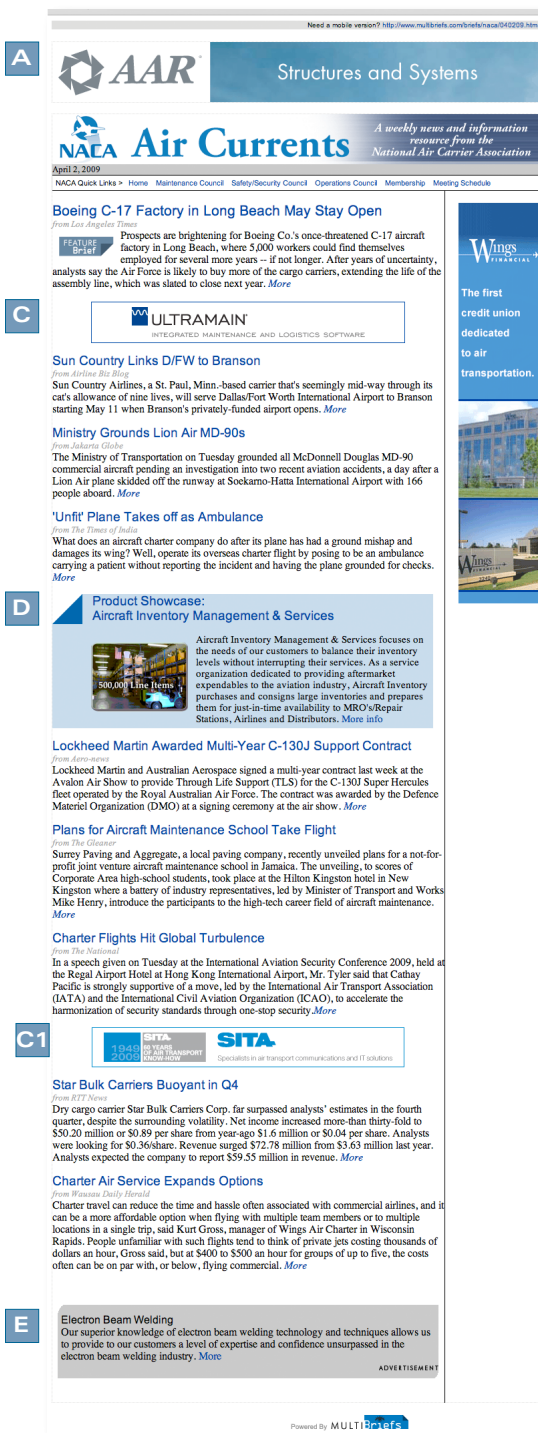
Need a mobile version? http://www.multibriefs.com/briefs/naca/040209.htm

A

AAR

Structures and Systems

NACA Air Currents

A weekly news and information resource from the National Air Carrier Association

April 2, 2009

NACA Quick Links > Home Maintenance Council Safety/Security Council Operations Council Membership Meeting Schedule

Boeing C-17 Factory in Long Beach May Stay Open

from Los Angeles Times

FEATURE Brief

Prospects are brightening for Boeing Co.'s once-threatened C-17 aircraft factory in Long Beach, where 5,000 workers could find themselves employed for several more years -- if not longer. After years of uncertainty, analysts say the Air Force is likely to buy more of the cargo carriers, extending the life of the assembly line, which was slated to close next year. More

C

ULTRAMAIN

INTEGRATED MAINTENANCE AND LOGISTICS SOFTWARE

Sun Country Links D/FW to Branson

from Airline Biz Blog

Sun Country Airlines, a St. Paul, Minn.-based carrier that's seemingly mid-way through its cat's allowance of nine lives, will serve Dallas/Fort Worth International Airport to Branson starting May 11 when Branson's privately-funded airport opens. More

Ministry Grounds Lion Air MD-90s

from Jakarta Globe

The Ministry of Transportation on Tuesday grounded all McDonnell Douglas MD-90 commercial aircraft pending an investigation into two recent aviation accidents, a day after a Lion Air plane skidded off the runway at Soekarno-Hatta International Airport with 166 people aboard. More

'Unfit' Plane Takes off as Ambulance

from The Times of India

What does an aircraft charter company do after its plane has had a ground mishap and damages its wing? Well, operate its overseas charter flight by posing to be an ambulance carrying a patient without reporting the incident and having the plane grounded for checks. More

D

Product Showcase:
Aircraft Inventory Management & Services

500,000 Line Items

Aircraft Inventory Management & Services focuses on the needs of our customers to balance their inventory levels without interrupting their services. As a service organization dedicated to providing aftermarket expendables to the aviation industry, Aircraft Inventory purchases and consigns large inventories and prepares them for just-in-time availability to MRO's/Repair Stations, Airlines and Distributors. More info

Lockheed Martin Awarded Multi-Year C-130J Support Contract

from Aero-news

Lockheed Martin and Australian Aerospace signed a multi-year contract last week at the Avalon Air Show to provide Through Life Support (TLS) for the C-130J Super Hercules fleet operated by the Royal Australian Air Force. The contract was awarded by the Defence Materiel Organization (DMO) at a signing ceremony at the air show. More

Plans for Aircraft Maintenance School Take Flight

from The Gleaner

Surrey Paving and Aggregate, a local paving company, recently unveiled plans for a not-for-profit joint venture aircraft maintenance school in Jamaica. The unveiling, to scores of Corporate Area high-school students, took place at the Hilton Kingston hotel in New Kingston where a battery of industry representatives, led by Minister of Transport and Works Mike Henry, introduce the participants to the high-tech career field of aircraft maintenance. More

Charter Flights Hit Global Turbulence

from The National

In a speech given on Tuesday at the International Aviation Security Conference 2009, held at the Regal Airport Hotel at Hong Kong International Airport, Mr. Tyler said that Cathay Pacific is strongly supportive of a move, led by the International Air Transport Association (IATA) and the International Civil Aviation Organization (ICAO), to accelerate the harmonization of security standards through one-stop security.More

C1

1949 2009 SITA 60 YEARS OF AIR TRANSPORT KNOW-HOW

SITA Specialists in air transport communications and IT solutions

Star Bulk Carriers Buoyant in Q4

from RTT News

Dry cargo carrier Star Bulk Carriers Corp. far surpassed analysts' estimates in the fourth quarter, despite the surrounding volatility. Net income increased more-than thirty-fold to $50.20 million or $0.89 per share from year-ago $1.6 million or $0.04 per share. Analysts were looking for $0.36/share. Revenue surged $72.78 million from $3.63 million last year. Analysts expected the company to report $59.55 million in revenue. More

Charter Air Service Expands Options

from Wausau Daily Herald

Charter travel can reduce the time and hassle often associated with commercial airlines, and it can be a more affordable option when flying with multiple team members or to multiple locations in a single trip, said Kurt Gross, manager of Wings Air Charter in Wisconsin Rapids. People unfamiliar with such flights tend to think of private jets costing thousands of dollars an hour, Gross said, but at $400 to $500 an hour for groups of up to five, the costs often can be on par with, or below, flying commercial. More

E

Electron Beam Welding

Our superior knowledge of electron beam welding technology and techniques allows us to provide to our customers a level of expertise and confidence unsurpassed in the electron beam welding industry. More

ADVERTISEMENT

Wings FINANCIAL

The first credit union dedicated to air transportation.

Wings

Powered By MULTIBriefs